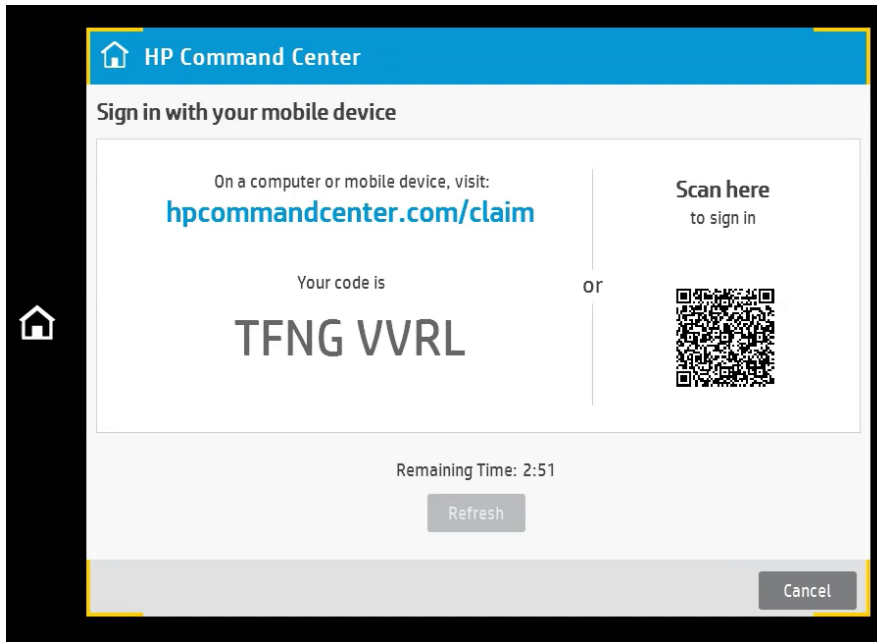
HP Command Center

Sign in with your mobile device

On a computer or mobile device, visit:
hpcommandcenter.com/claim

Your code is
TFNG VVRL

or

Scan here
to sign in

Remaining Time: 2:51

Refresh

Cancel